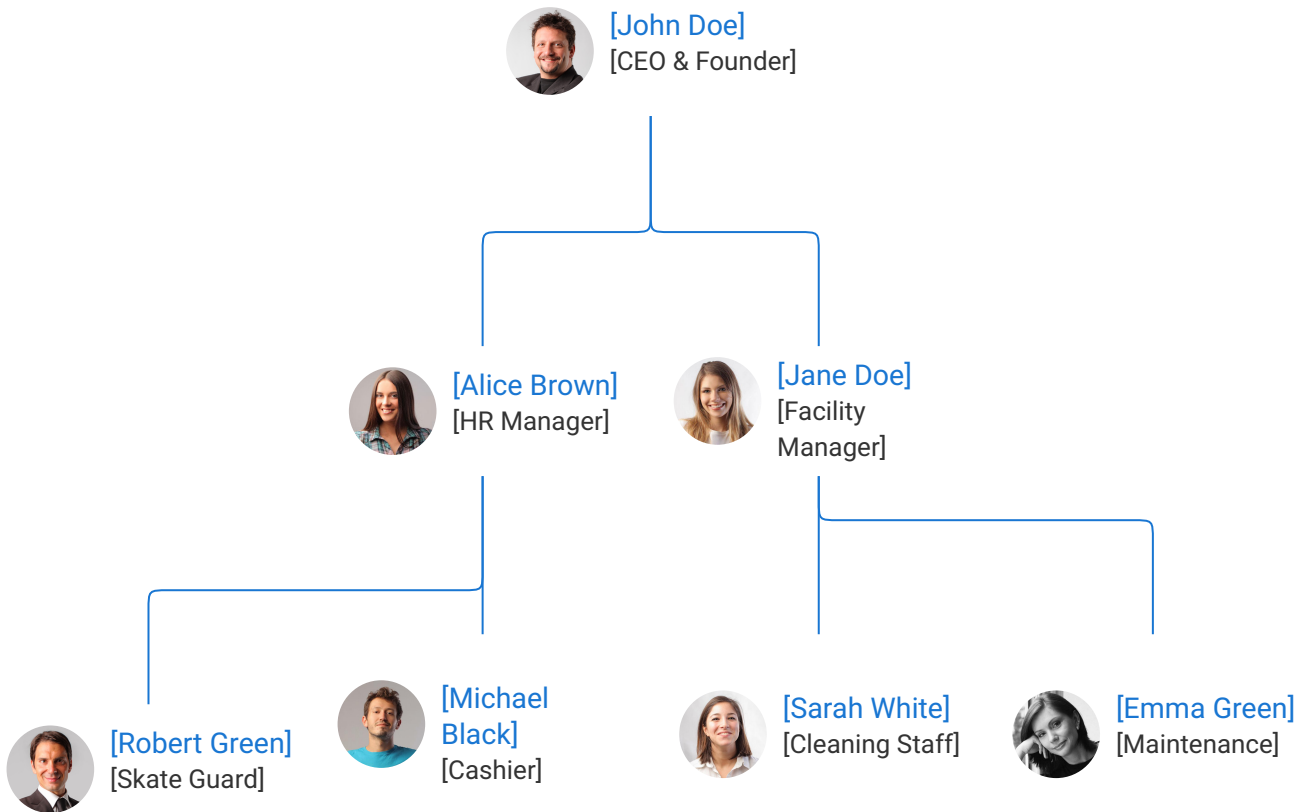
[John Doe]
[CEO & Founder]

[Alice Brown]
[HR Manager]

[Jane Doe]
[Facility Manager]

[Robert Green]
[Skate Guard]

[Michael Black]
[Cashier]

[Sarah White]
[Cleaning Staff]

[Emma Green]
[Maintenance]